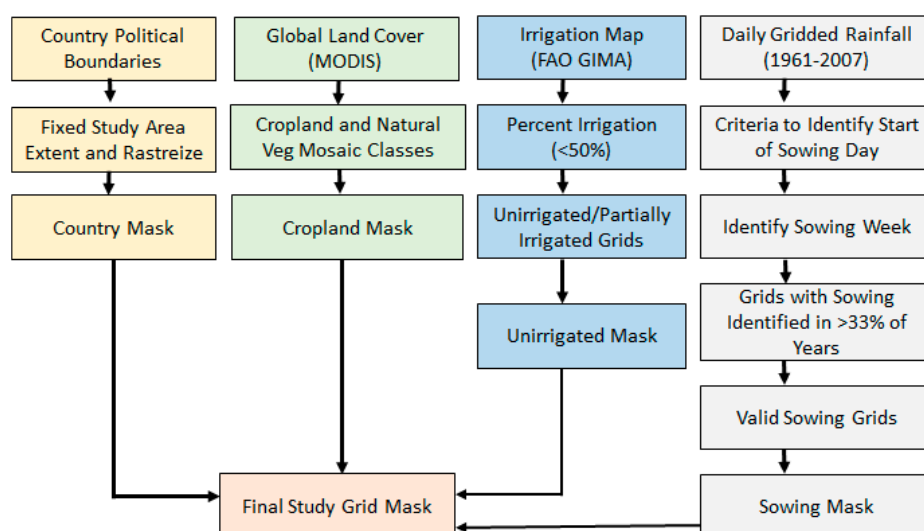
Country Political Boundaries

Fixed Study Area Extent and Rastreize

Country Mask

Global Land Cover (MODIS)

Cropland and Natural Veg Mosaic Classes

Cropland Mask

Irrigation Map (FAO GIMA)

Percent Irrigation (<50%)

Unirrigated/Partially Irrigated Grids

Unirrigated Mask

Daily Gridded Rainfall (1961-2007)

Criteria to Identify Start of Sowing Day

Identify Sowing Week

Grids with Sowing Identified in >33% of Years

Valid Sowing Grids

Sowing Mask

Final Study Grid Mask